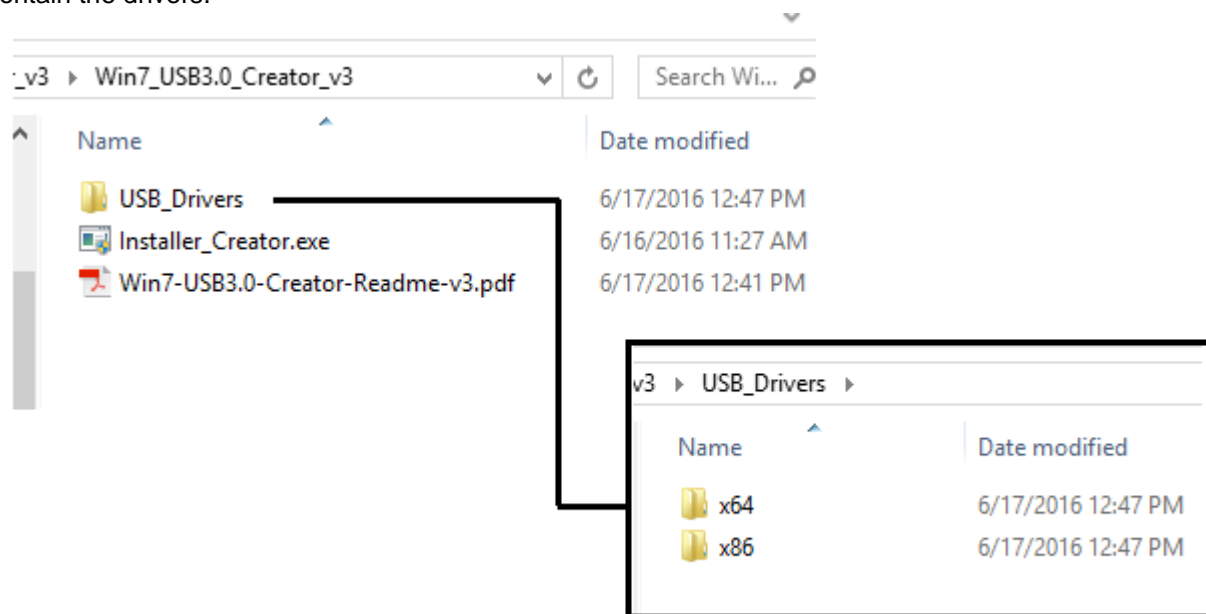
ntain the drivers.

_v3 ▸ Win7_USB3.0_Creator_v3

Search Wi...

| Name | Date modified |
|---|---|
| USB_Drivers | 6/17/2016 12:47 PM |
| Installer_Creator.exe | 6/16/2016 11:27 AM |
| Win7-USB3.0-Creator-Readme-v3.pdf | 6/17/2016 12:41 PM |

v3 ▸ USB_Drivers ▸

| Name | Date modified |
|---|---|
| x64 | 6/17/2016 12:47 PM |
| x86 | 6/17/2016 12:47 PM |